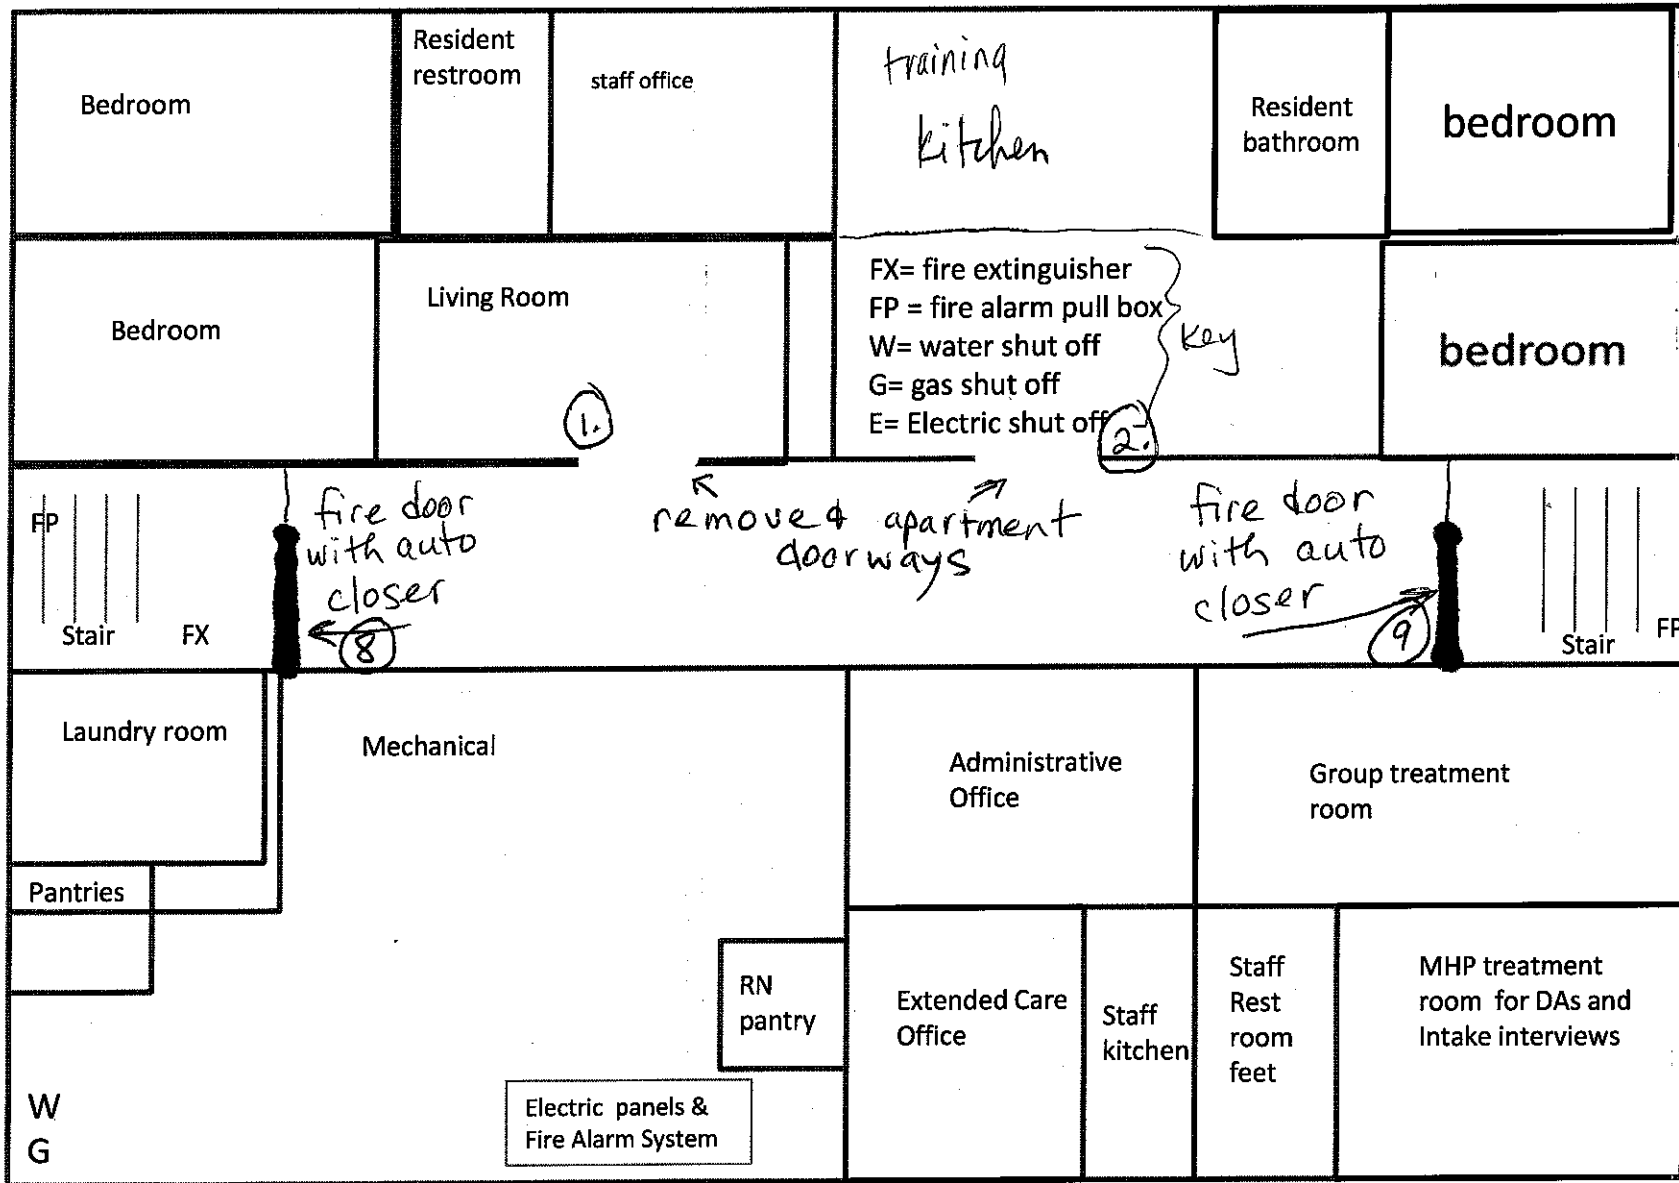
Bedroom

Resident restroom

staff office

training kitchen

Resident bathroom

bedroom

Bedroom

Living Room

FX= fire extinguisher
FP = fire alarm pull box
W= water shut off
G= gas shut off
E= Electric shut off

Key

bedroom

1.

2.

FP

Stair

FX

fire door with auto closer

8

remove 4 apartment doorways

fire door with auto closer

9

Stair

FP

Laundry room

Mechanical

Administrative Office

Group treatment room

Pantries

RN pantry

Extended Care Office

Staff kitchen

Staff Rest room feet

MHP treatment room for DAs and Intake interviews

W
G

Electric panels & Fire Alarm System